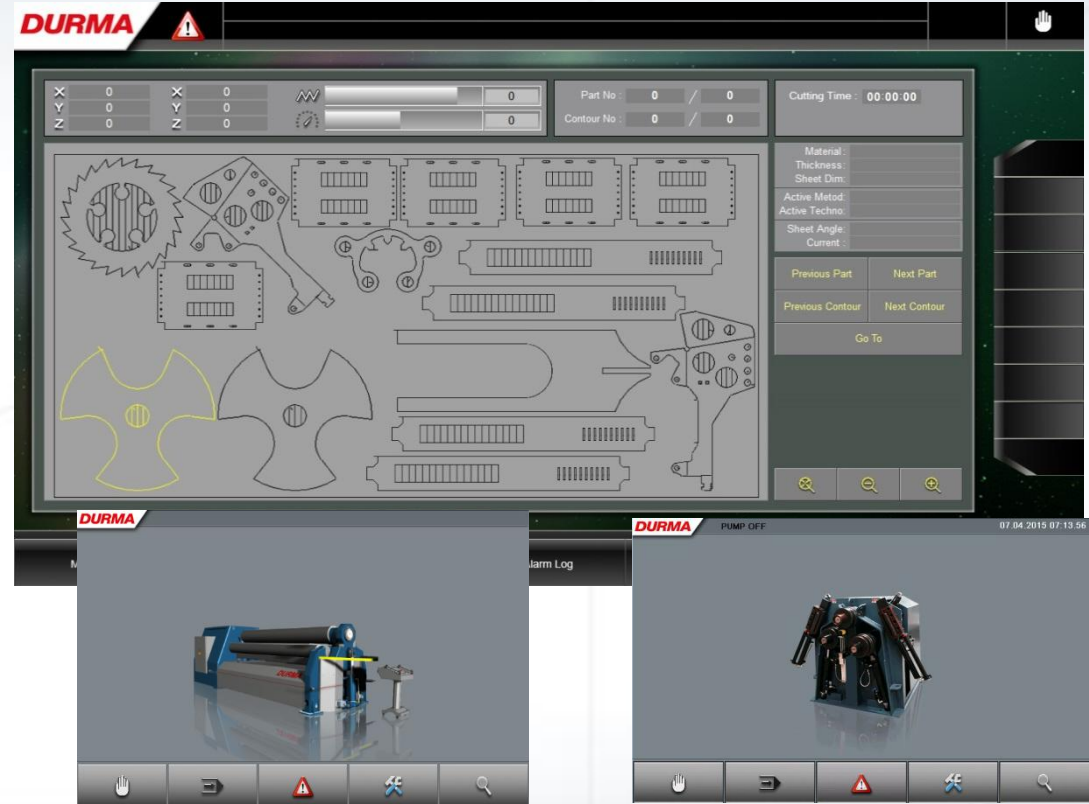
DURMA

| X | 0 | X | 0 |
|---|---|---|---|
| Y | 0 | Y | 0 |
| Z | 0 | Z | 0 |

0
0

Part No : 0 / 0
Contour No : 0 / 0

Cutting Time : 00:00:00

Material :
Thickness :
Sheet Dim :
Active Metod :
Active Techno :
Sheet Angle :
Current :

Previous Part
Next Part
Previous Contour
Next Contour
Go To

M
larm Log

DURMA

DURMA
PUMP OFF
07.04.2015 07:13:56